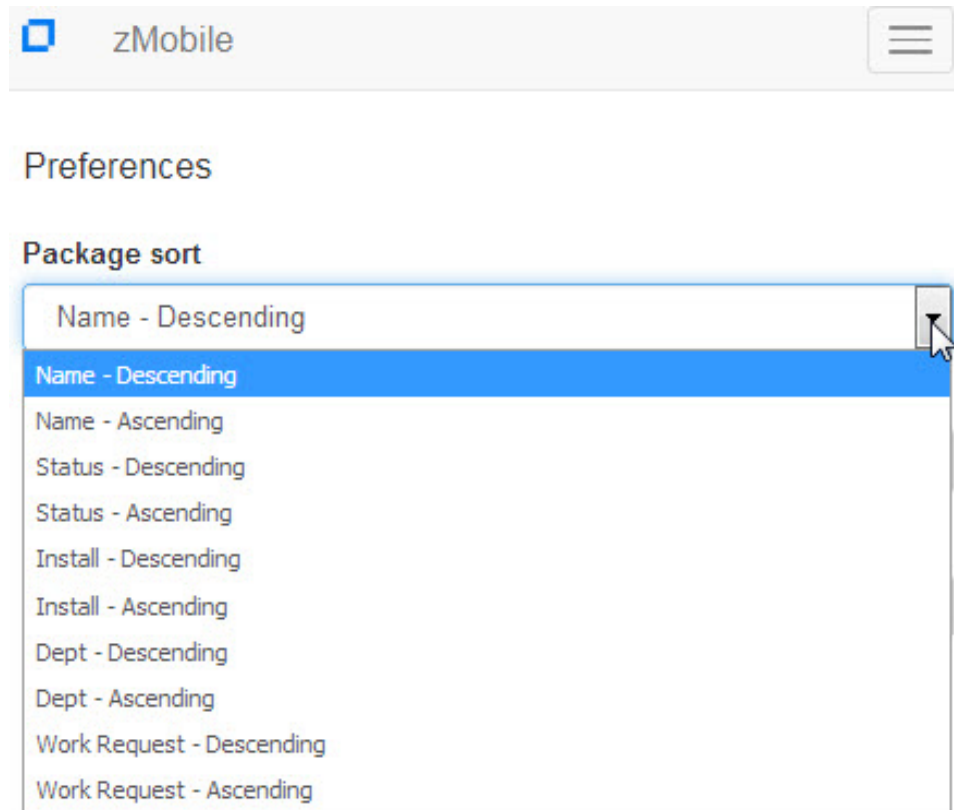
zMobile

Preferences

Package sort

Name - Descending

Name - Descending
Name - Ascending
Status - Descending
Status - Ascending
Install - Descending
Install - Ascending
Dept - Descending
Dept - Ascending
Work Request - Descending
Work Request - Ascending